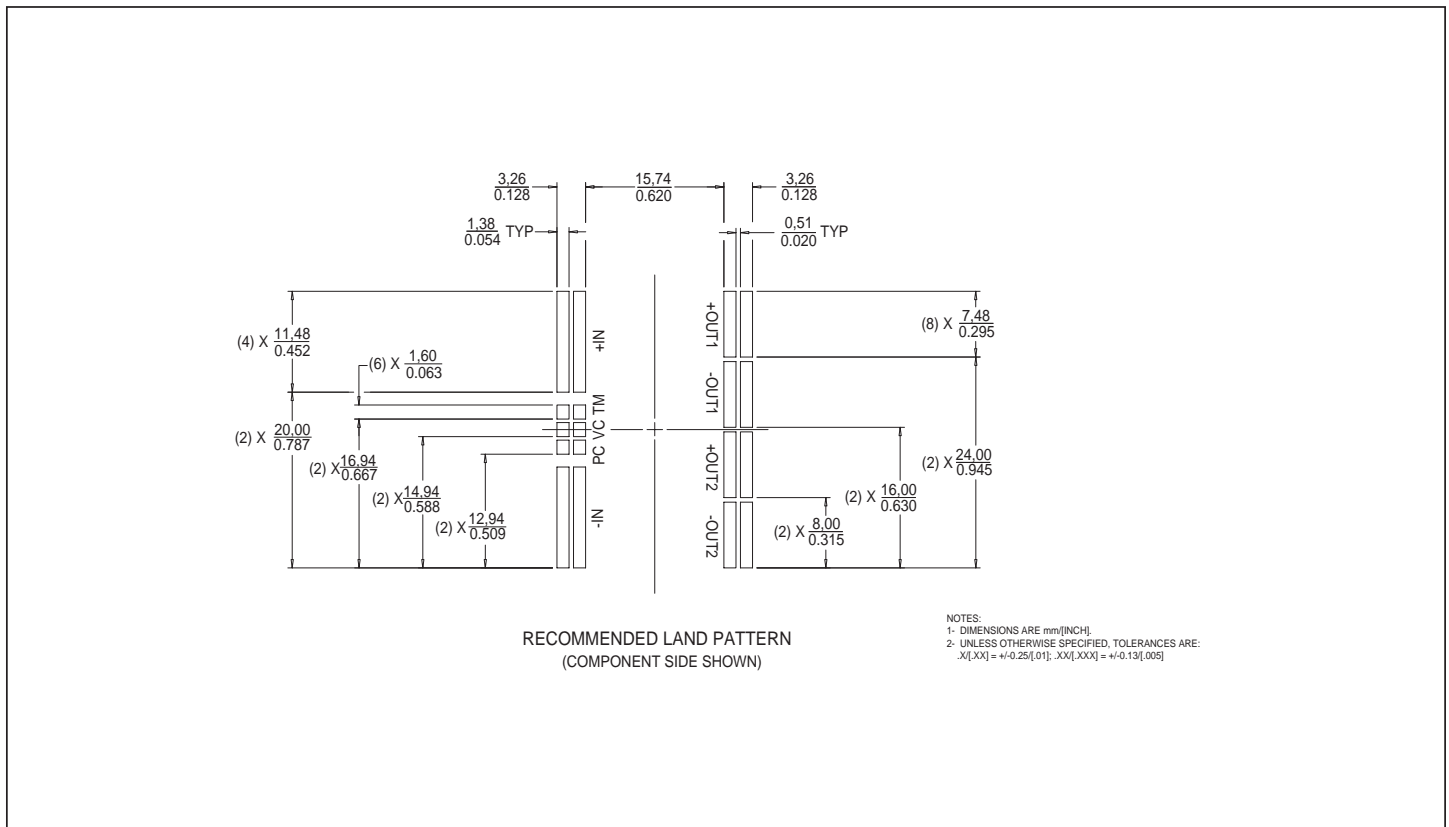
$\frac{3,26}{0.128}$

$\frac{15,74}{0.620}$

$\frac{3,26}{0.128}$

$\frac{1,38}{0.054}$ TYP

$\frac{0,51}{0.020}$ TYP

(4) X $\frac{11,48}{0.452}$

(6) X $\frac{1,60}{0.063}$

(2) X $\frac{20,00}{0.787}$

(2) X $\frac{16,94}{0.667}$

(2) X $\frac{14,94}{0.588}$

(2) X $\frac{12,94}{0.509}$

+IN

TM

VC

PC

-IN

+OUT1

-OUT1

+OUT2

-OUT2

(8) X $\frac{7,48}{0.295}$

(2) X $\frac{24,00}{0.945}$

(2) X $\frac{16,00}{0.630}$

(2) X $\frac{8,00}{0.315}$

RECOMMENDED LAND PATTERN
(COMPONENT SIDE SHOWN)

NOTES:
1- DIMENSIONS ARE mm/[INCH].
2- UNLESS OTHERWISE SPECIFIED, TOLERANCES ARE:
.X/[.XX] = +/-0.25/[.01]; .XX/[.XXX] = +/-0.13/[.005]